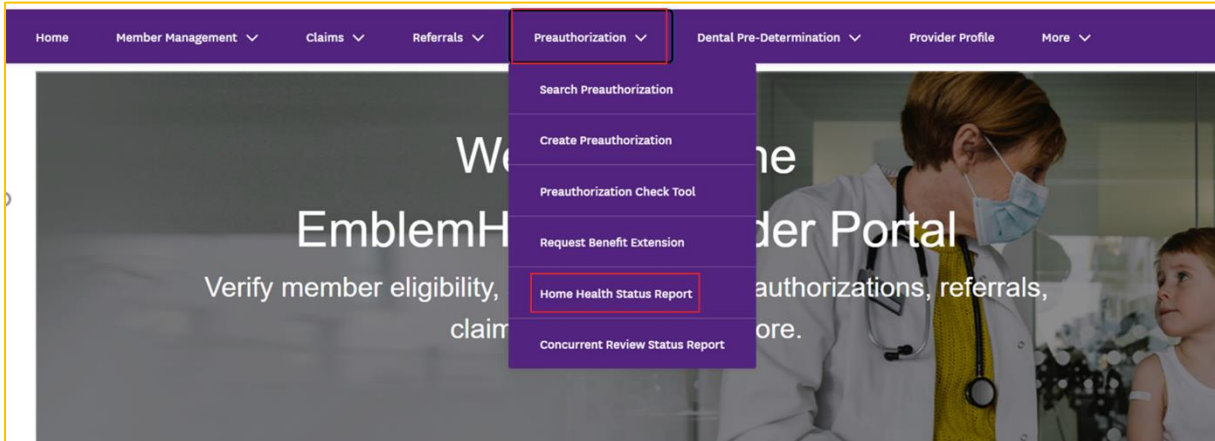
Home Member Management Claims Referrals Preauthorization Dental Pre-Determination Provider Profile More

Search Preauthorization

Create Preauthorization

Preauthorization Check Tool

Request Benefit Extension

Home Health Status Report

Concurrent Review Status Report

We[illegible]e

EmblemH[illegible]der Portal

Verify member eligibility, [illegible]authorizations, referrals, claim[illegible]ore.